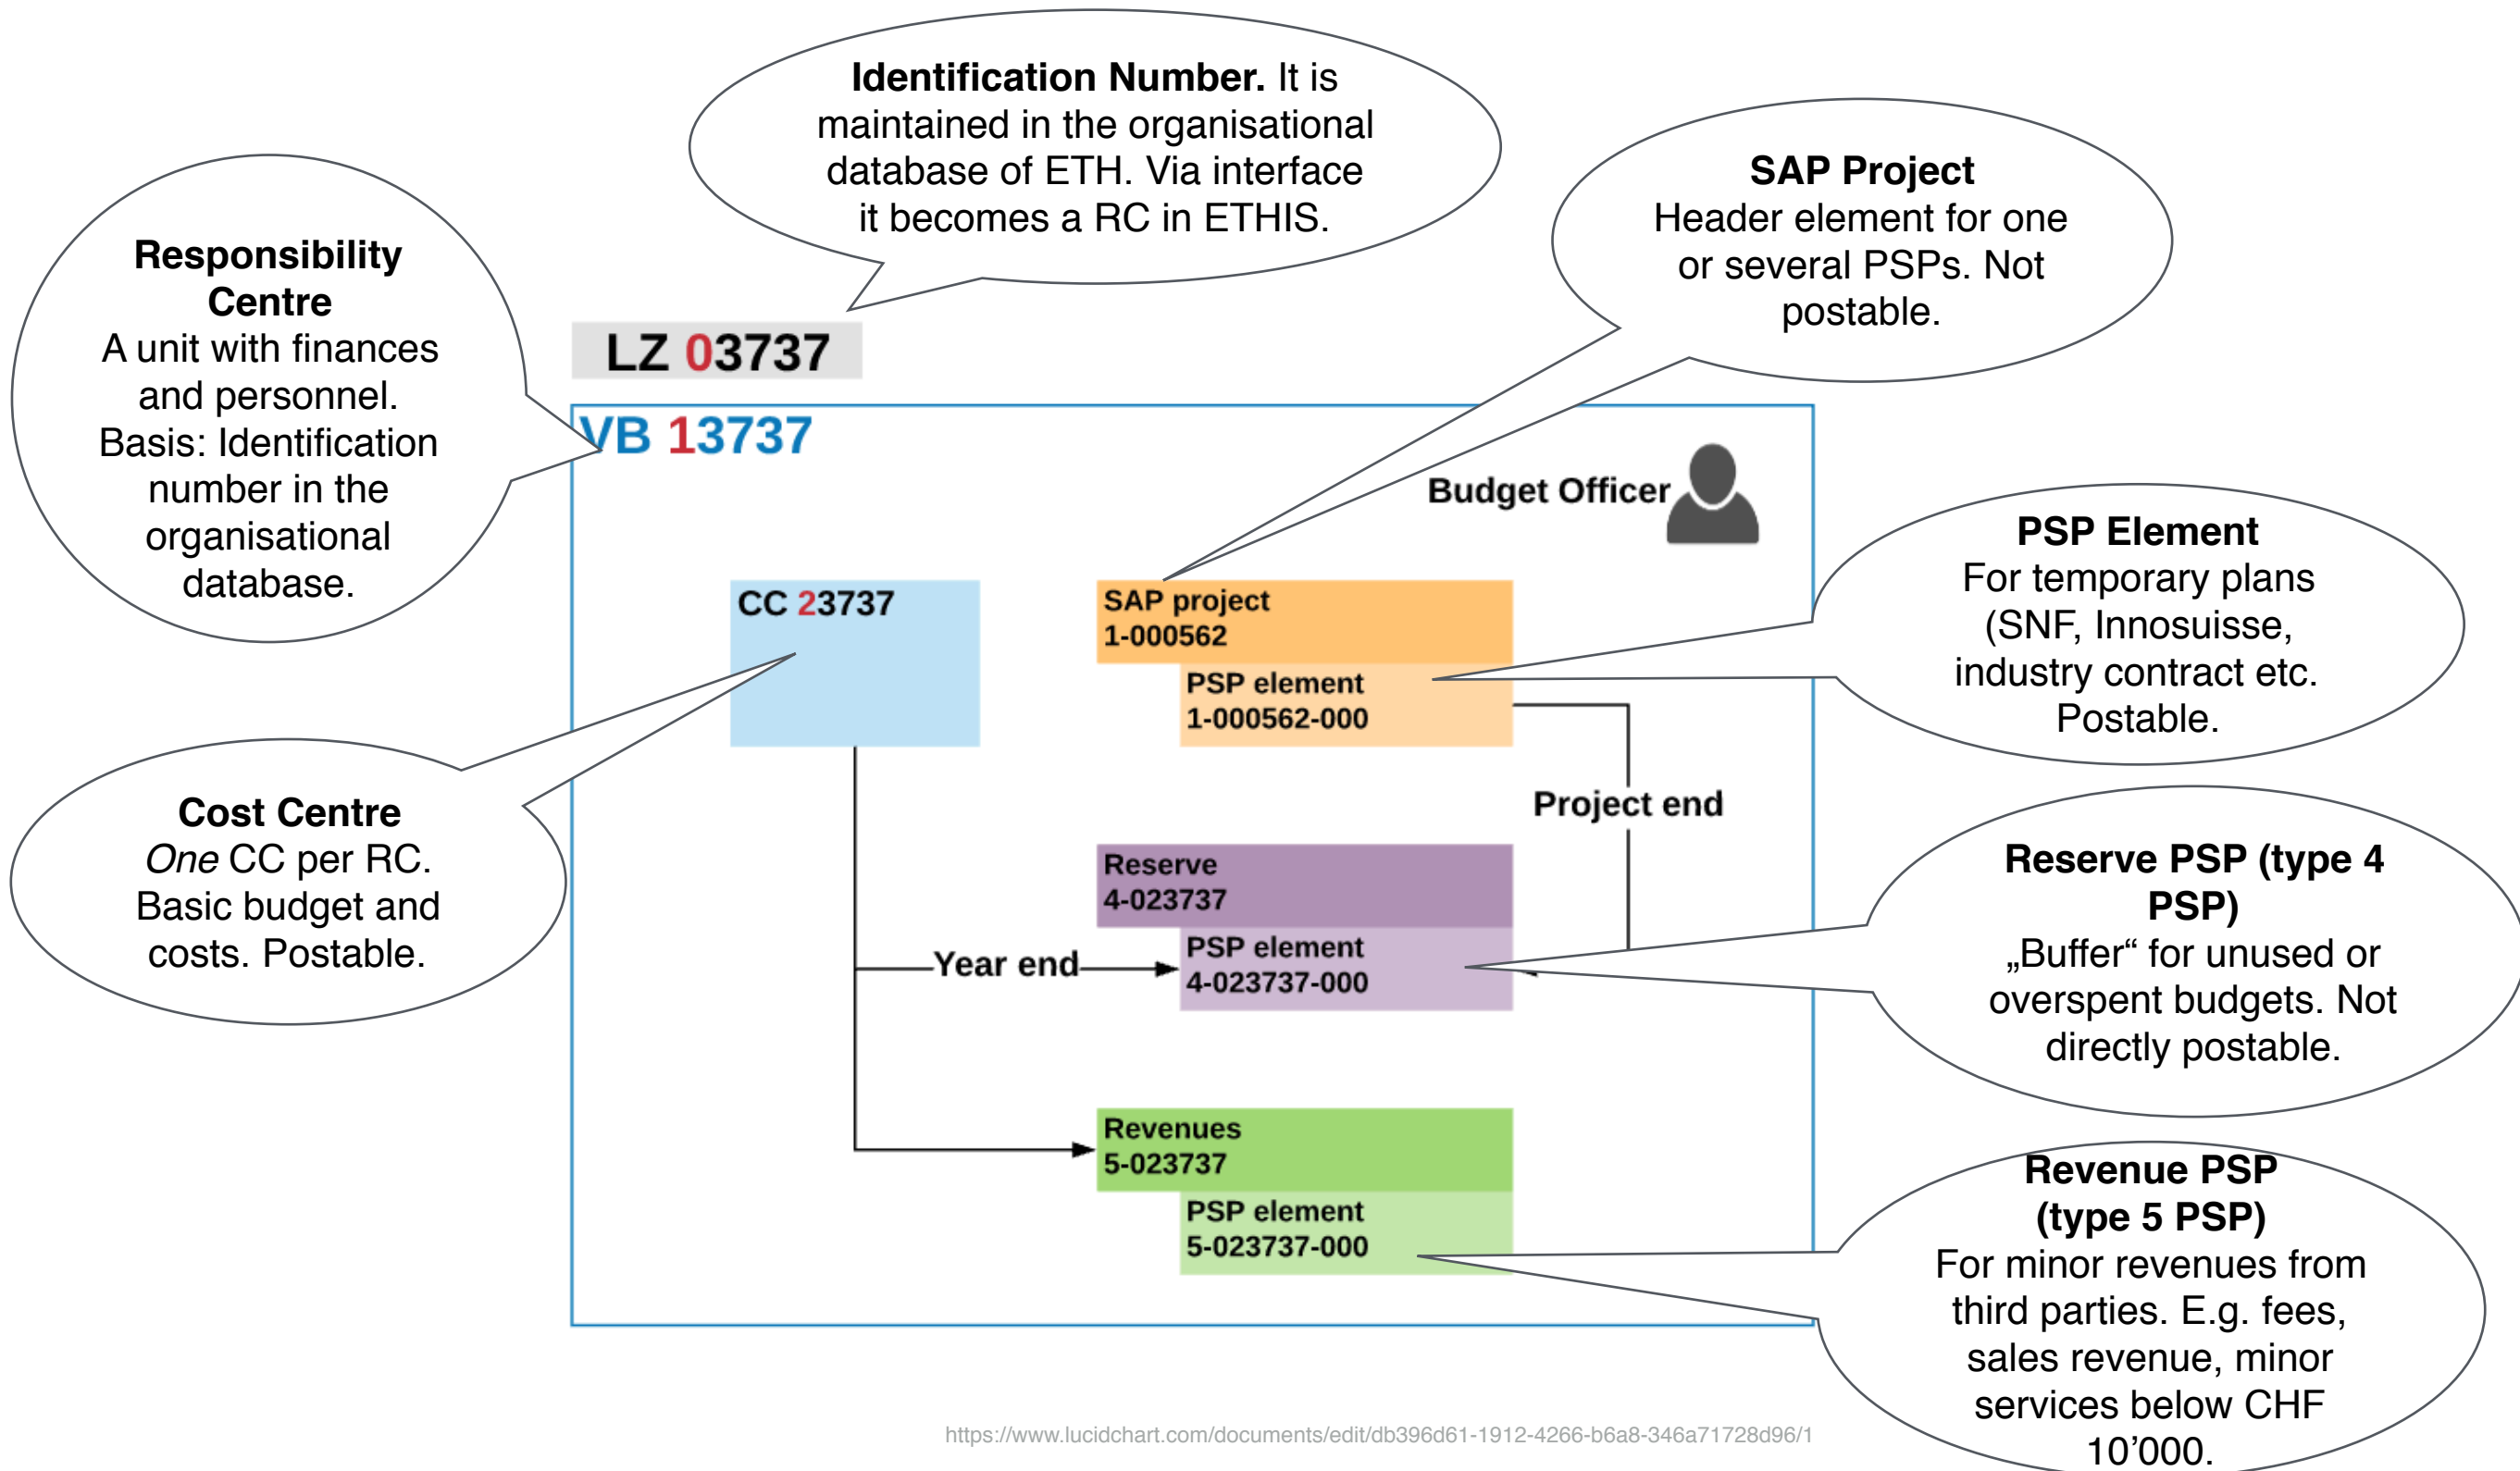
**Identification Number.** It is maintained in the organisational database of ETH. Via interface it becomes a RC in ETHIS.

**Responsibility Centre**
A unit with finances and personnel. Basis: Identification number in the organisational database.

**SAP Project**
Header element for one or several PSPs. Not postable.

LZ 03737

VB 13737

Budget Officer

CC 23737

SAP project
1-000562

PSP element
1-000562-000

**PSP Element**
For temporary plans (SNF, Innosuisse, industry contract etc. Postable.

Project end

**Cost Centre**
*One* CC per RC. Basic budget and costs. Postable.

Reserve
4-023737

PSP element
4-023737-000

Year end

**Reserve PSP (type 4 PSP)**
„Buffer“ for unused or overspent budgets. Not directly postable.

Revenues
5-023737

PSP element
5-023737-000

**Revenue PSP (type 5 PSP)**
For minor revenues from third parties. E.g. fees, sales revenue, minor services below CHF 10’000.

https://www.lucidchart.com/documents/edit/db396d61-1912-4266-b6a8-346a71728d96/1